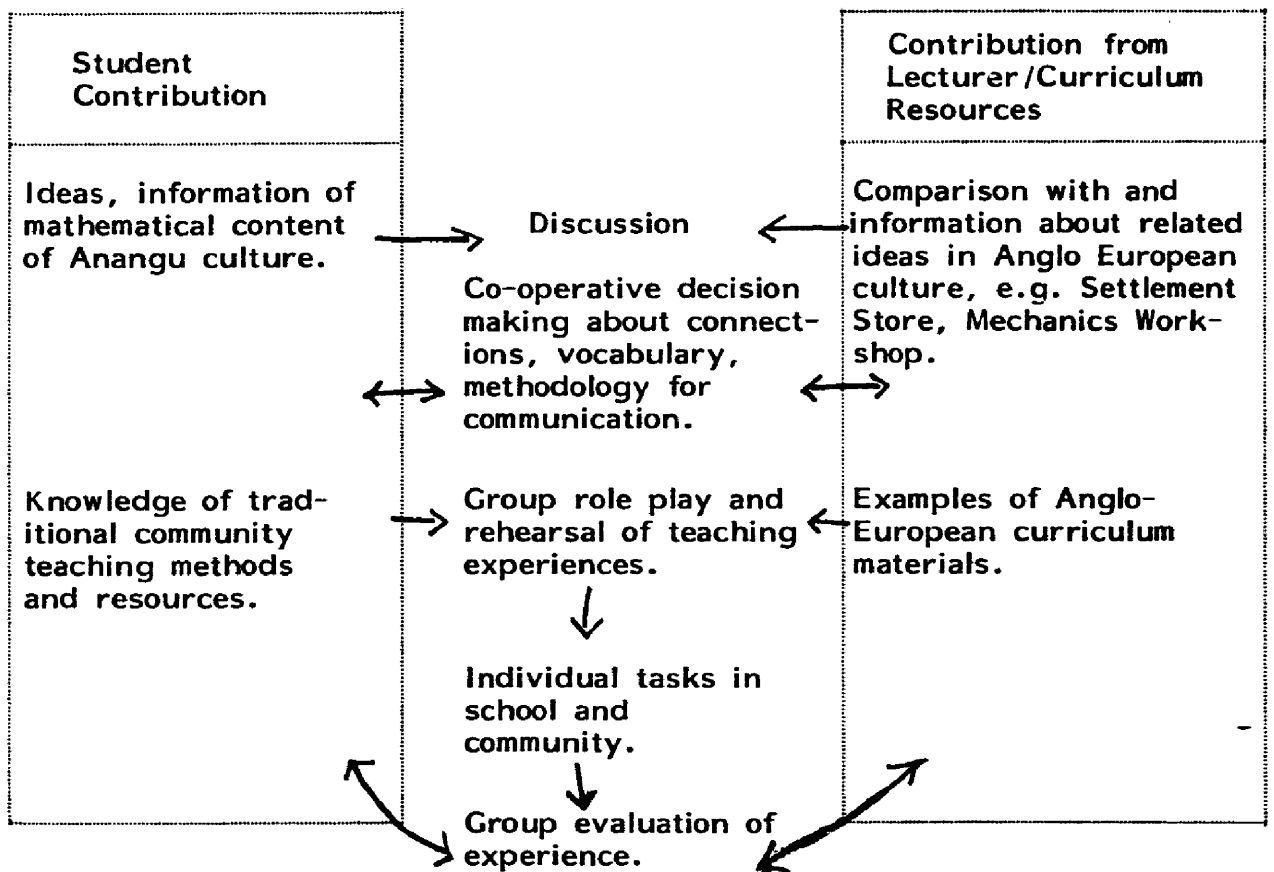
Student Contribution

Contribution from Lecturer/Curriculum Resources

Ideas, information of mathematical content of Anangu culture.

Discussion

Comparison with and information about related ideas in Anglo European culture, e.g. Settlement Store, Mechanics Workshop.

Co-operative decision making about connections, vocabulary, methodology for communication.

Knowledge of traditional community teaching methods and resources.

Group role play and rehearsal of teaching experiences.

Examples of Anglo-European curriculum materials.

Individual tasks in school and community.

Group evaluation of experience.